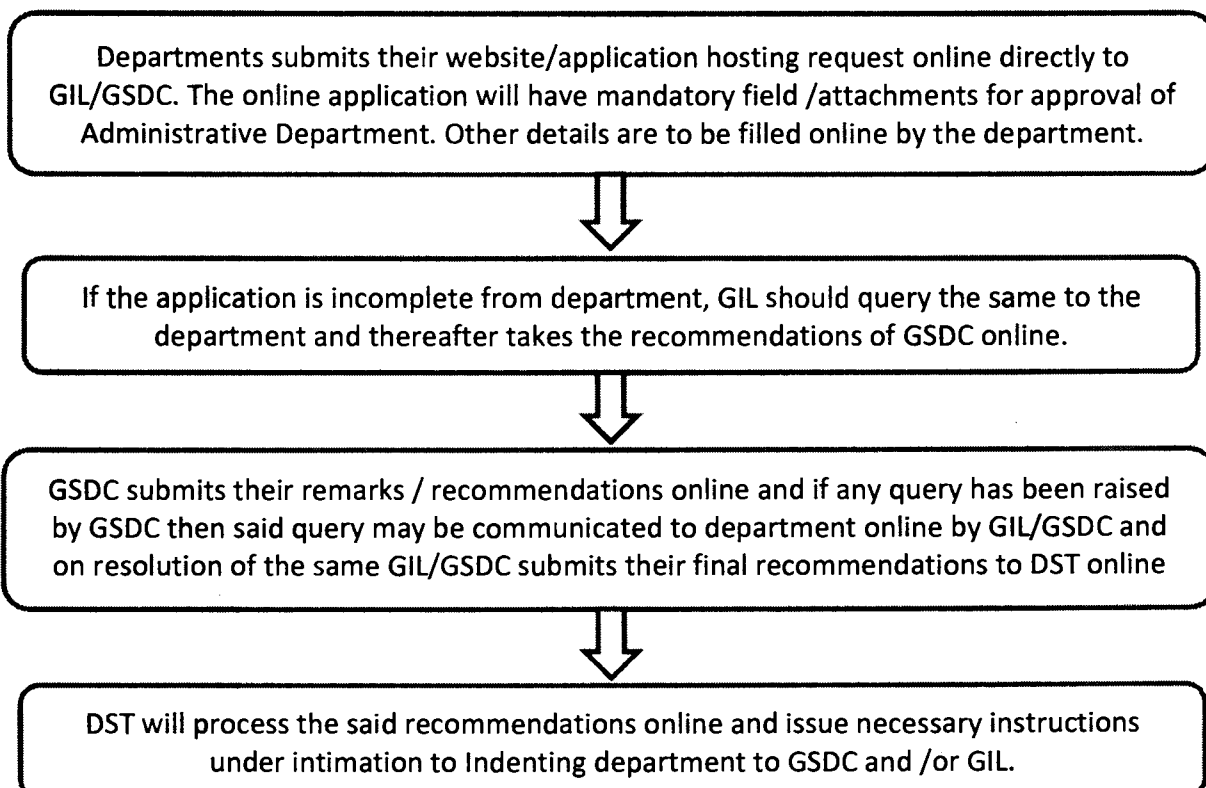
Departments submits their website/application hosting request online directly to GIL/GSDC. The online application will have mandatory field /attachments for approval of Administrative Department. Other details are to be filled online by the department.

If the application is incomplete from department, GIL should query the same to the department and thereafter takes the recommendations of GSDC online.

GSDC submits their remarks / recommendations online and if any query has been raised by GSDC then said query may be communicated to department online by GIL/GSDC and on resolution of the same GIL/GSDC submits their final recommendations to DST online

DST will process the said recommendations online and issue necessary instructions under intimation to Indenting department to GSDC and /or GIL.